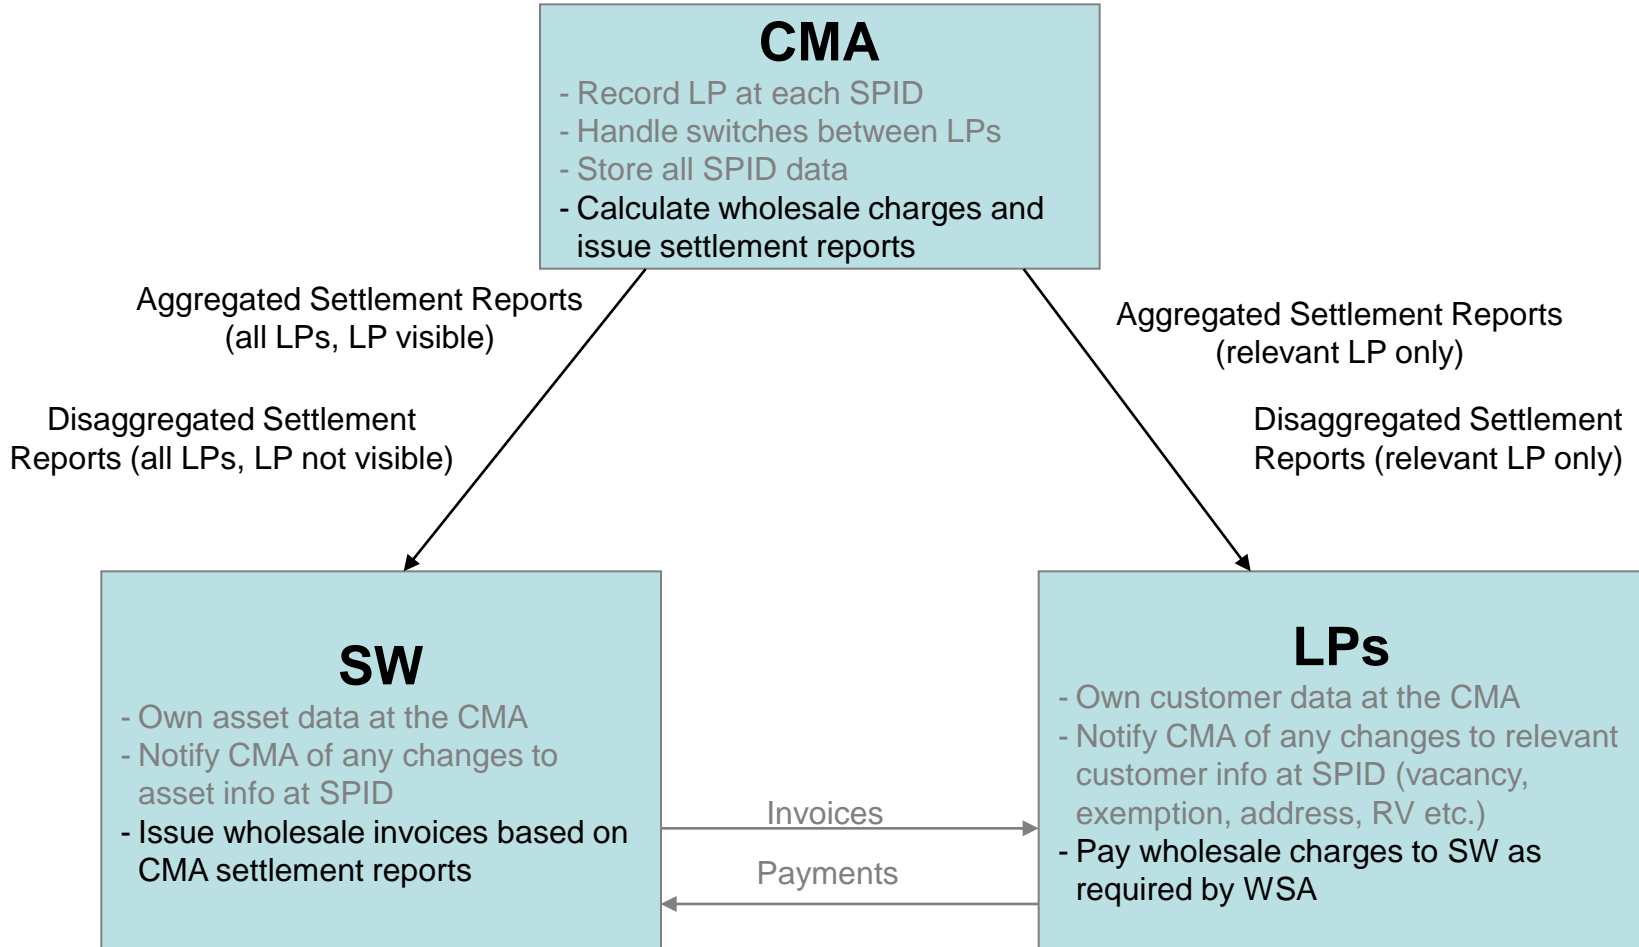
CMA
- Record LP at each SPID
- Handle switches between LPs
- Store all SPID data
- Calculate wholesale charges and issue settlement reports

Aggregated Settlement Reports (all LPs, LP visible)

Disaggregated Settlement Reports (all LPs, LP not visible)

Aggregated Settlement Reports (relevant LP only)

Disaggregated Settlement Reports (relevant LP only)

SW
- Own asset data at the CMA
- Notify CMA of any changes to asset info at SPID
- Issue wholesale invoices based on CMA settlement reports

Invoices

Payments

LPs
- Own customer data at the CMA
- Notify CMA of any changes to relevant customer info at SPID (vacancy, exemption, address, RV etc.)
- Pay wholesale charges to SW as required by WSA